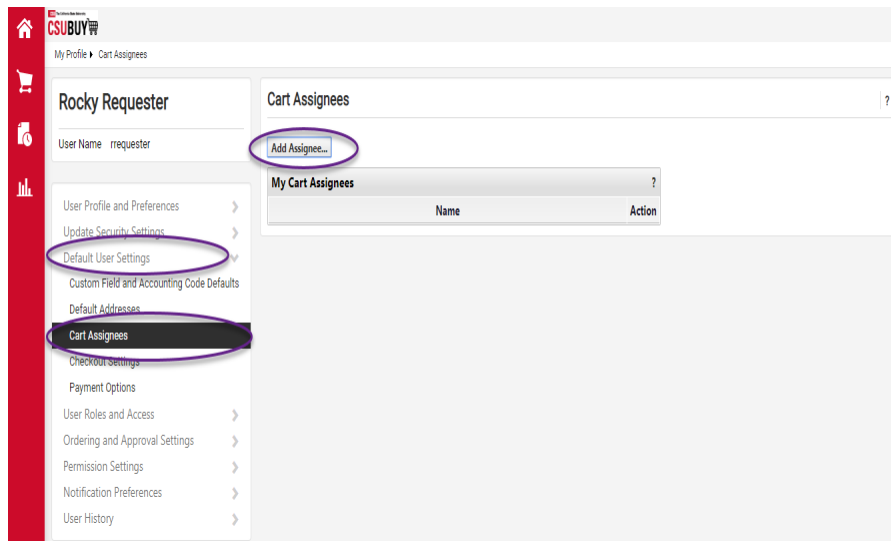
CSUBUY

My Profile ▸ Cart Assignees

Rocky Requester

User Name rrequester

User Profile and Preferences
Update Security Settings
Default User Settings
Custom Field and Accounting Code Defaults
Default Addresses
Cart Assignees
Checkout Settings
Payment Options
User Roles and Access
Ordering and Approval Settings
Permission Settings
Notification Preferences
User History

Cart Assignees

?

Add Assignee...

| My Cart Assignees | ? |
|---|---|
| Name | Action |